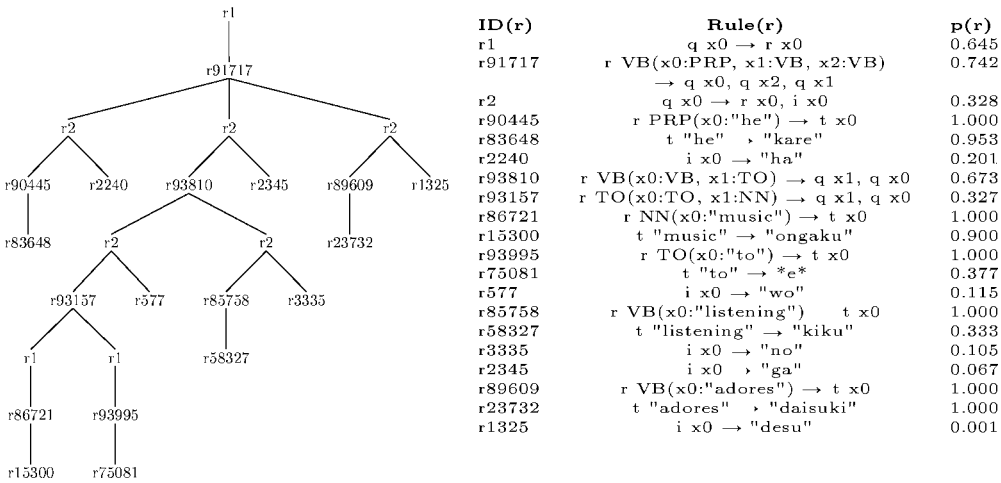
r1
r91717
r2
r2
r2
r90445
r2240
r93810
r2345
r89609
r1325
r83648
r2
r2
r23732
r93157
r577
r85758
r3335
r1
r1
r58327
r86721
r93995
r15300
r75081

| ID(r) | Rule(r) | p(r) |
|---|---|---|
| r1 | q x0 → r x0 | 0.645 |
| r91717 | r VB(x0:PRP, x1:VB, x2:VB) → q x0, q x2, q x1 | 0.742 |
| r2 | q x0 → r x0, i x0 | 0.328 |
| r90445 | r PRP(x0:"he") → t x0 | 1.000 |
| r83648 | t "he" → "kare" | 0.953 |
| r2240 | i x0 → "ha" | 0.201 |
| r93810 | r VB(x0:VB, x1:TO) → q x1, q x0 | 0.673 |
| r93157 | r TO(x0:TO, x1:NN) → q x1, q x0 | 0.327 |
| r86721 | r NN(x0:"music") → t x0 | 1.000 |
| r15300 | t "music" → "ongaku" | 0.900 |
| r93995 | r TO(x0:"to") → t x0 | 1.000 |
| r75081 | t "to" → *e* | 0.377 |
| r577 | i x0 → "wo" | 0.115 |
| r85758 | r VB(x0:"listening") t x0 | 1.000 |
| r58327 | t "listening" → "kiku" | 0.333 |
| r3335 | i x0 → "no" | 0.105 |
| r2345 | i x0 → "ga" | 0.067 |
| r89609 | r VB(x0:"adores") → t x0 | 1.000 |
| r23732 | t "adores" → "daisuki" | 1.000 |
| r1325 | i x0 → "desu" | 0.001 |